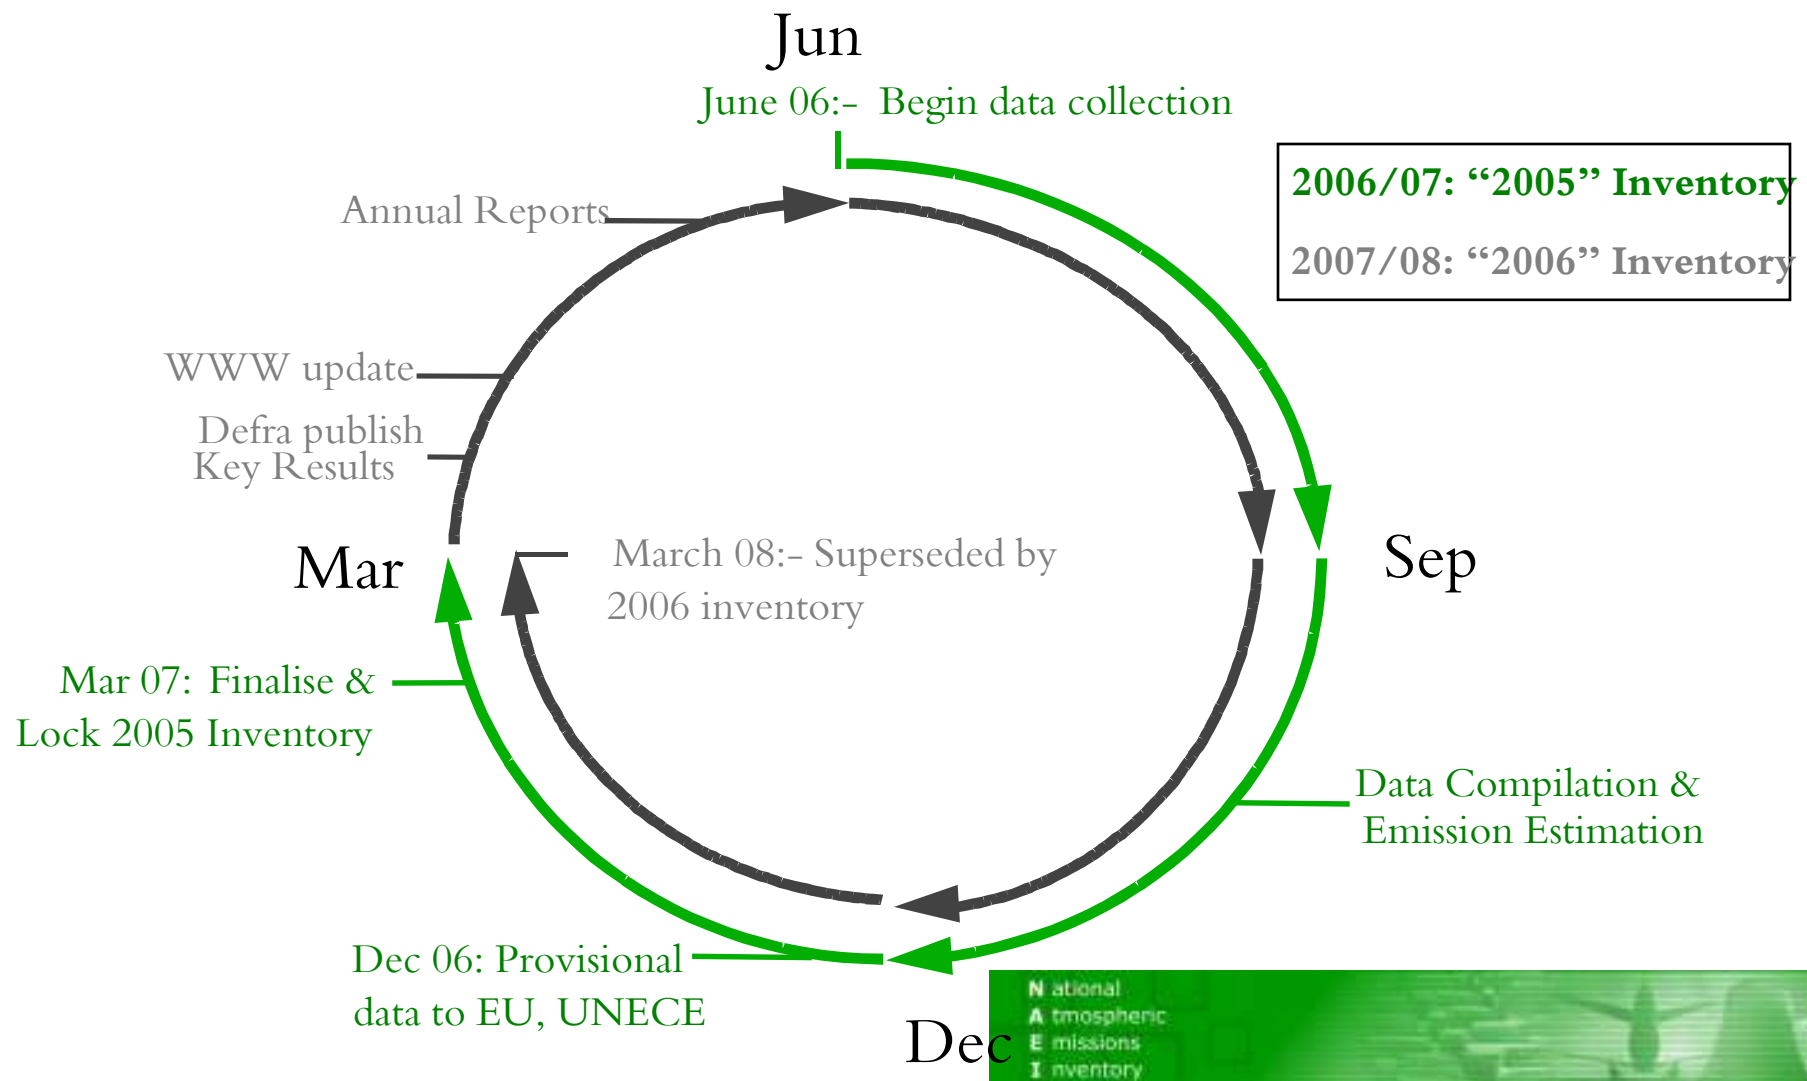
Jun

June 06:- Begin data collection

2006/07: "2005" Inventory

2007/08: "2006" Inventory

Annual Reports

WWW update

Defra publish Key Results

Mar

March 08:- Superseded by 2006 inventory

Sep

Mar 07: Finalise & Lock 2005 Inventory

Data Compilation & Emission Estimation

Dec 06: Provisional data to EU, UNECE

Dec

N ational
A tmospheric
E missions
I nventory